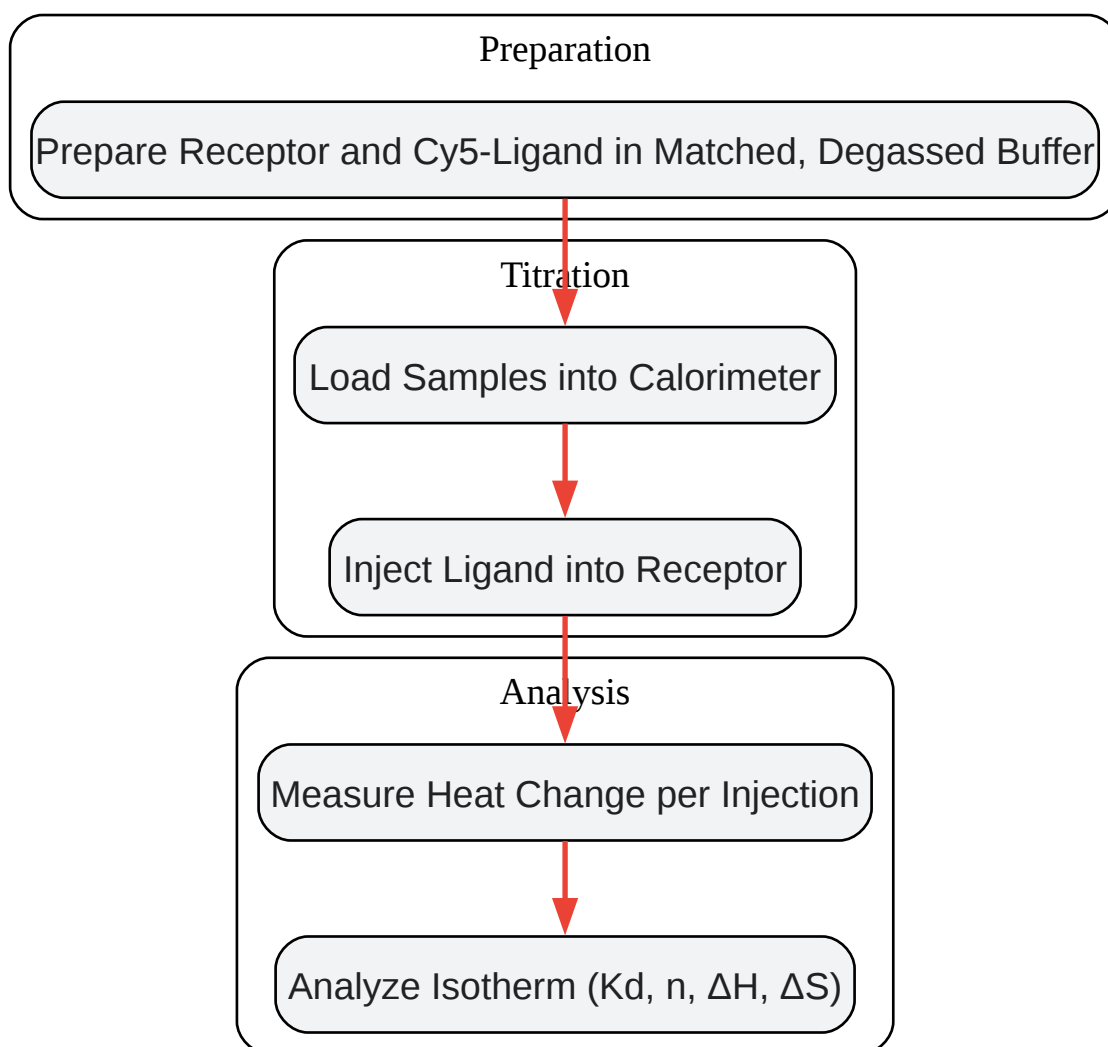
Preparation

Prepare Receptor and Cy5-Ligand in Matched, Degassed Buffer

Titration

Load Samples into Calorimeter

Inject Ligand into Receptor

Analysis

Measure Heat Change per Injection

Analyze Isotherm (Kd, n, ΔH, ΔS)